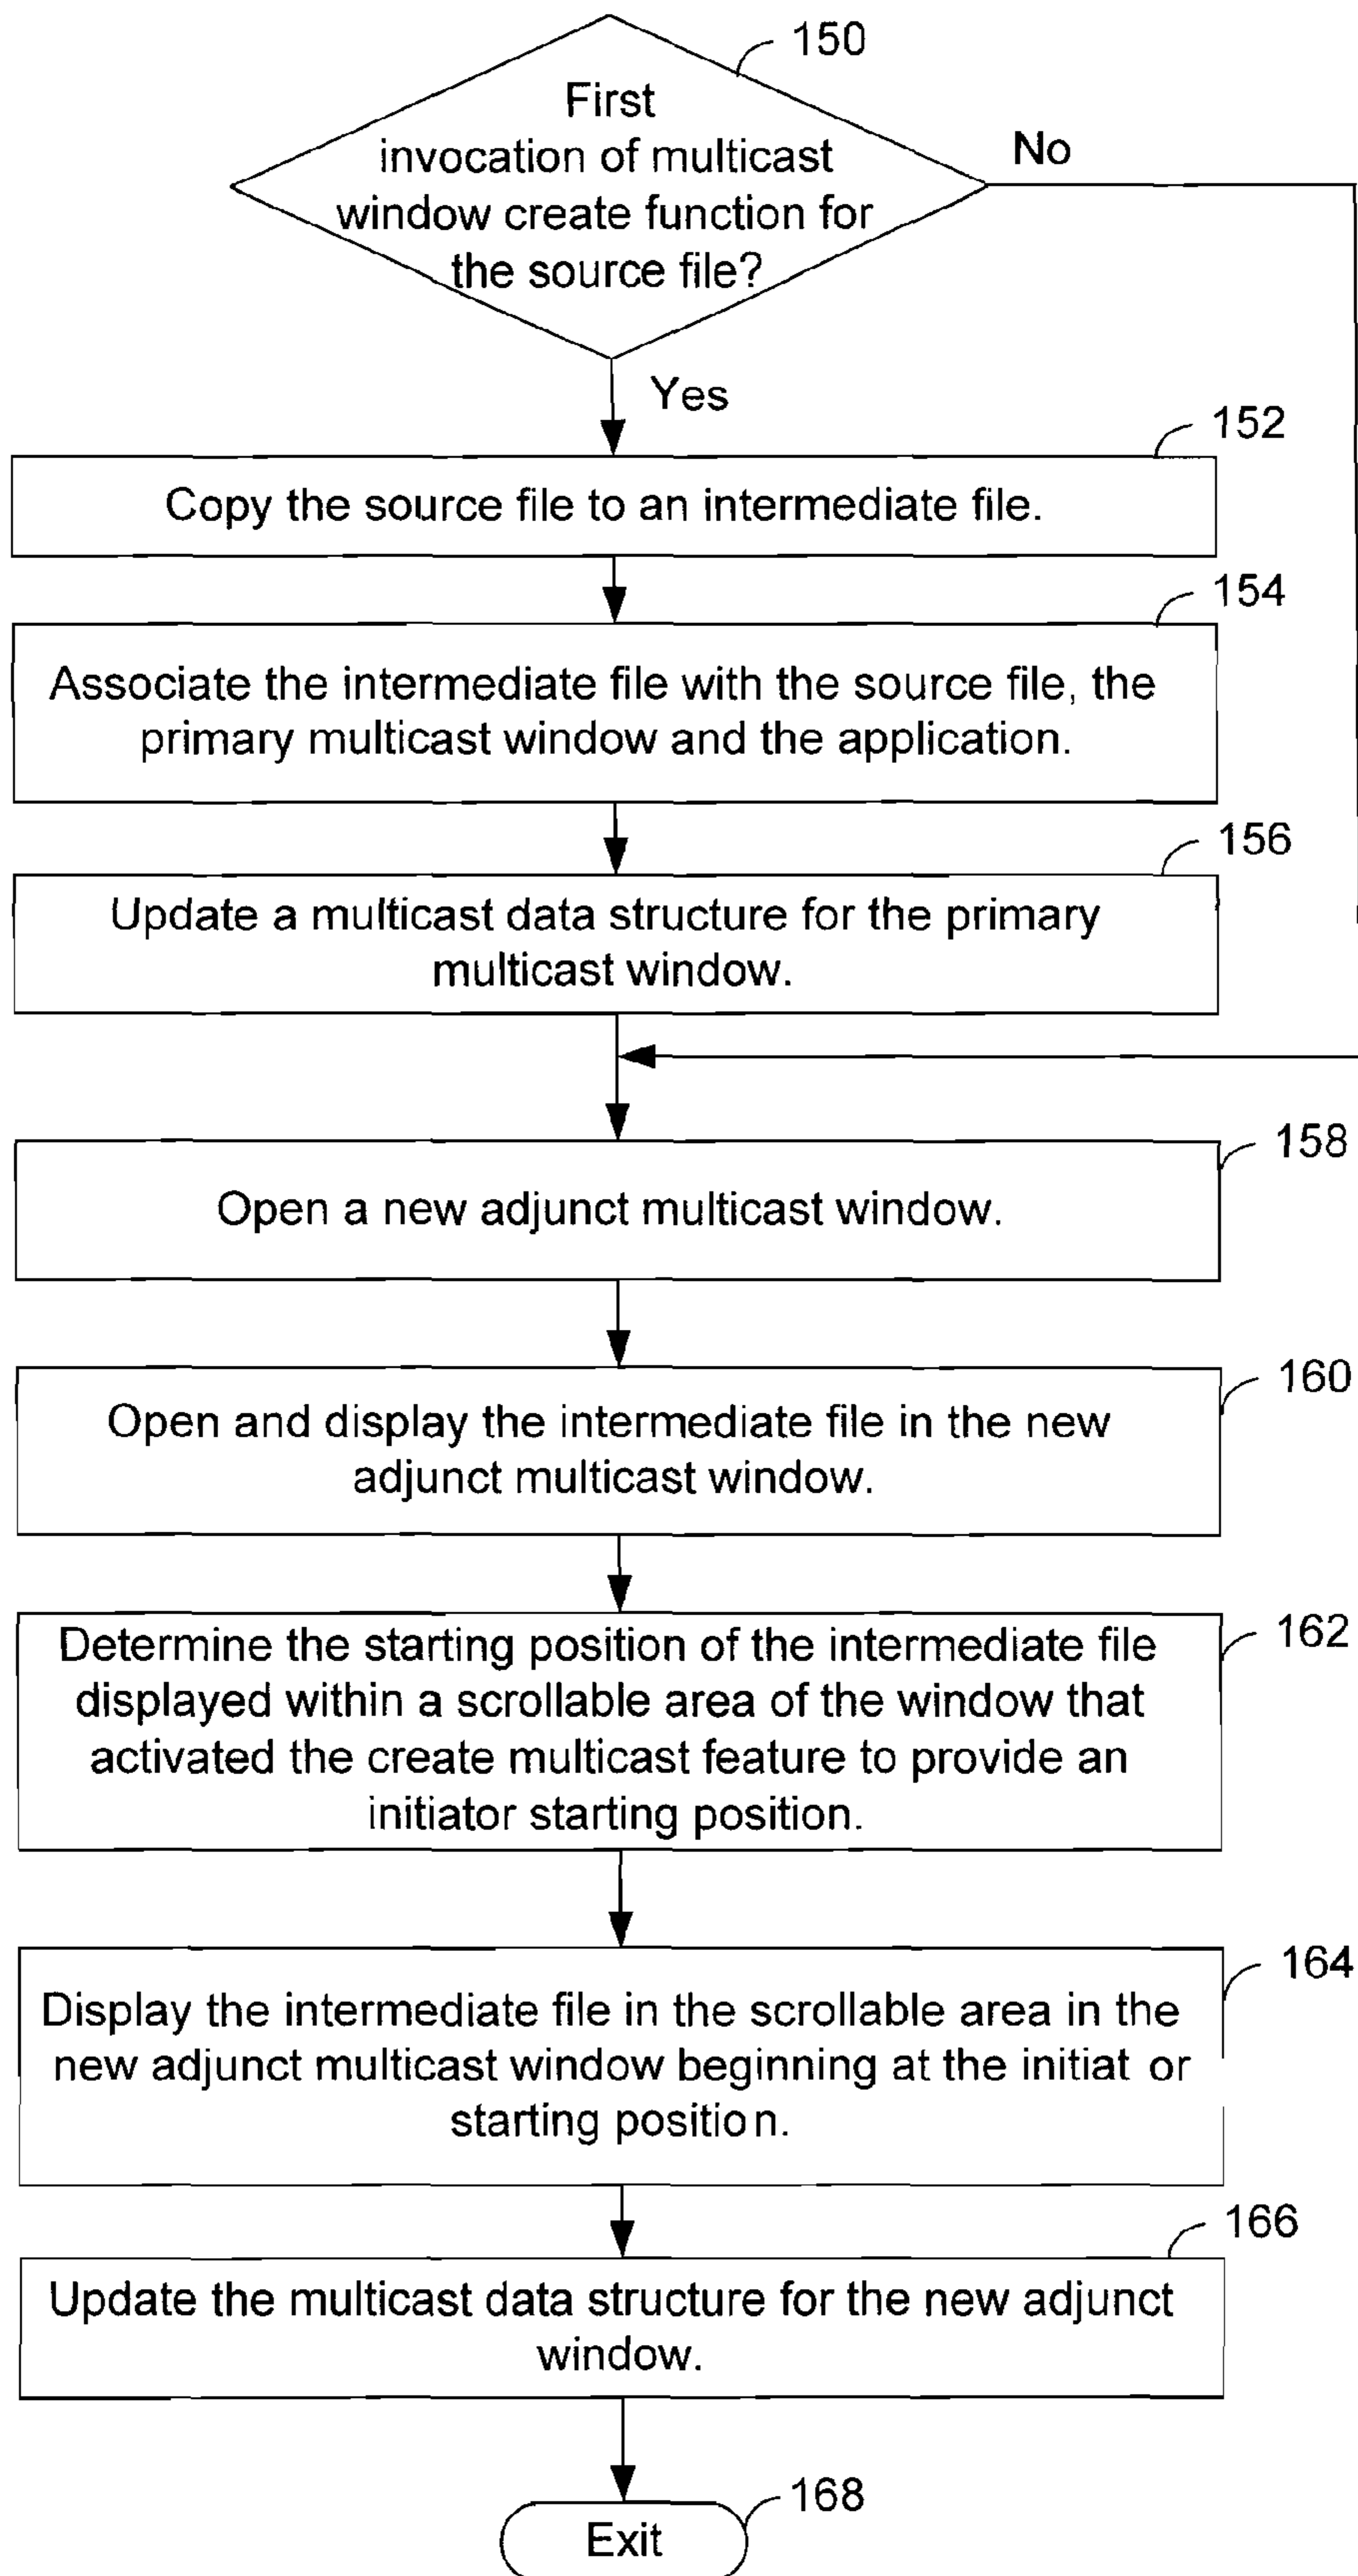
150

First invocation of multicast window create function for the source file?

No

Yes

152

Copy the source file to an intermediate file.

154

Associate the intermediate file with the source file, the primary multicast window and the application.

156

Update a multicast data structure for the primary multicast window.

158

Open a new adjunct multicast window.

160

Open and display the intermediate file in the new adjunct multicast window.

162

Determine the starting position of the intermediate file displayed within a scrollable area of the window that activated the create multicast feature to provide an initiator starting position.

164

Display the intermediate file in the scrollable area in the new adjunct multicast window beginning at the initiat or starting positio n.

166

Update the multicast data structure for the new adjunct window.

168

Exit